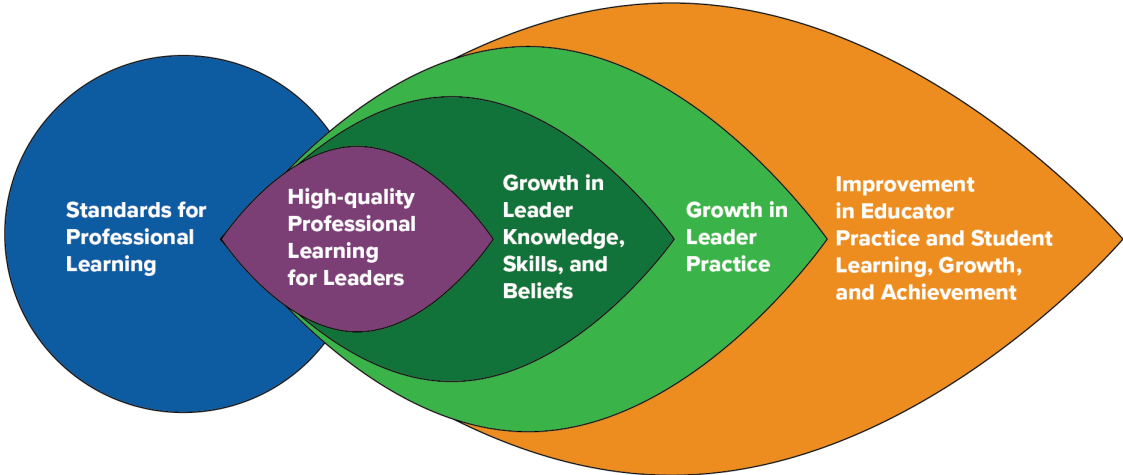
Standards for Professional Learning

High-quality Professional Learning for Leaders

Growth in Leader Knowledge, Skills, and Beliefs

Growth in Leader Practice

Improvement in Educator Practice and Student Learning, Growth, and Achievement